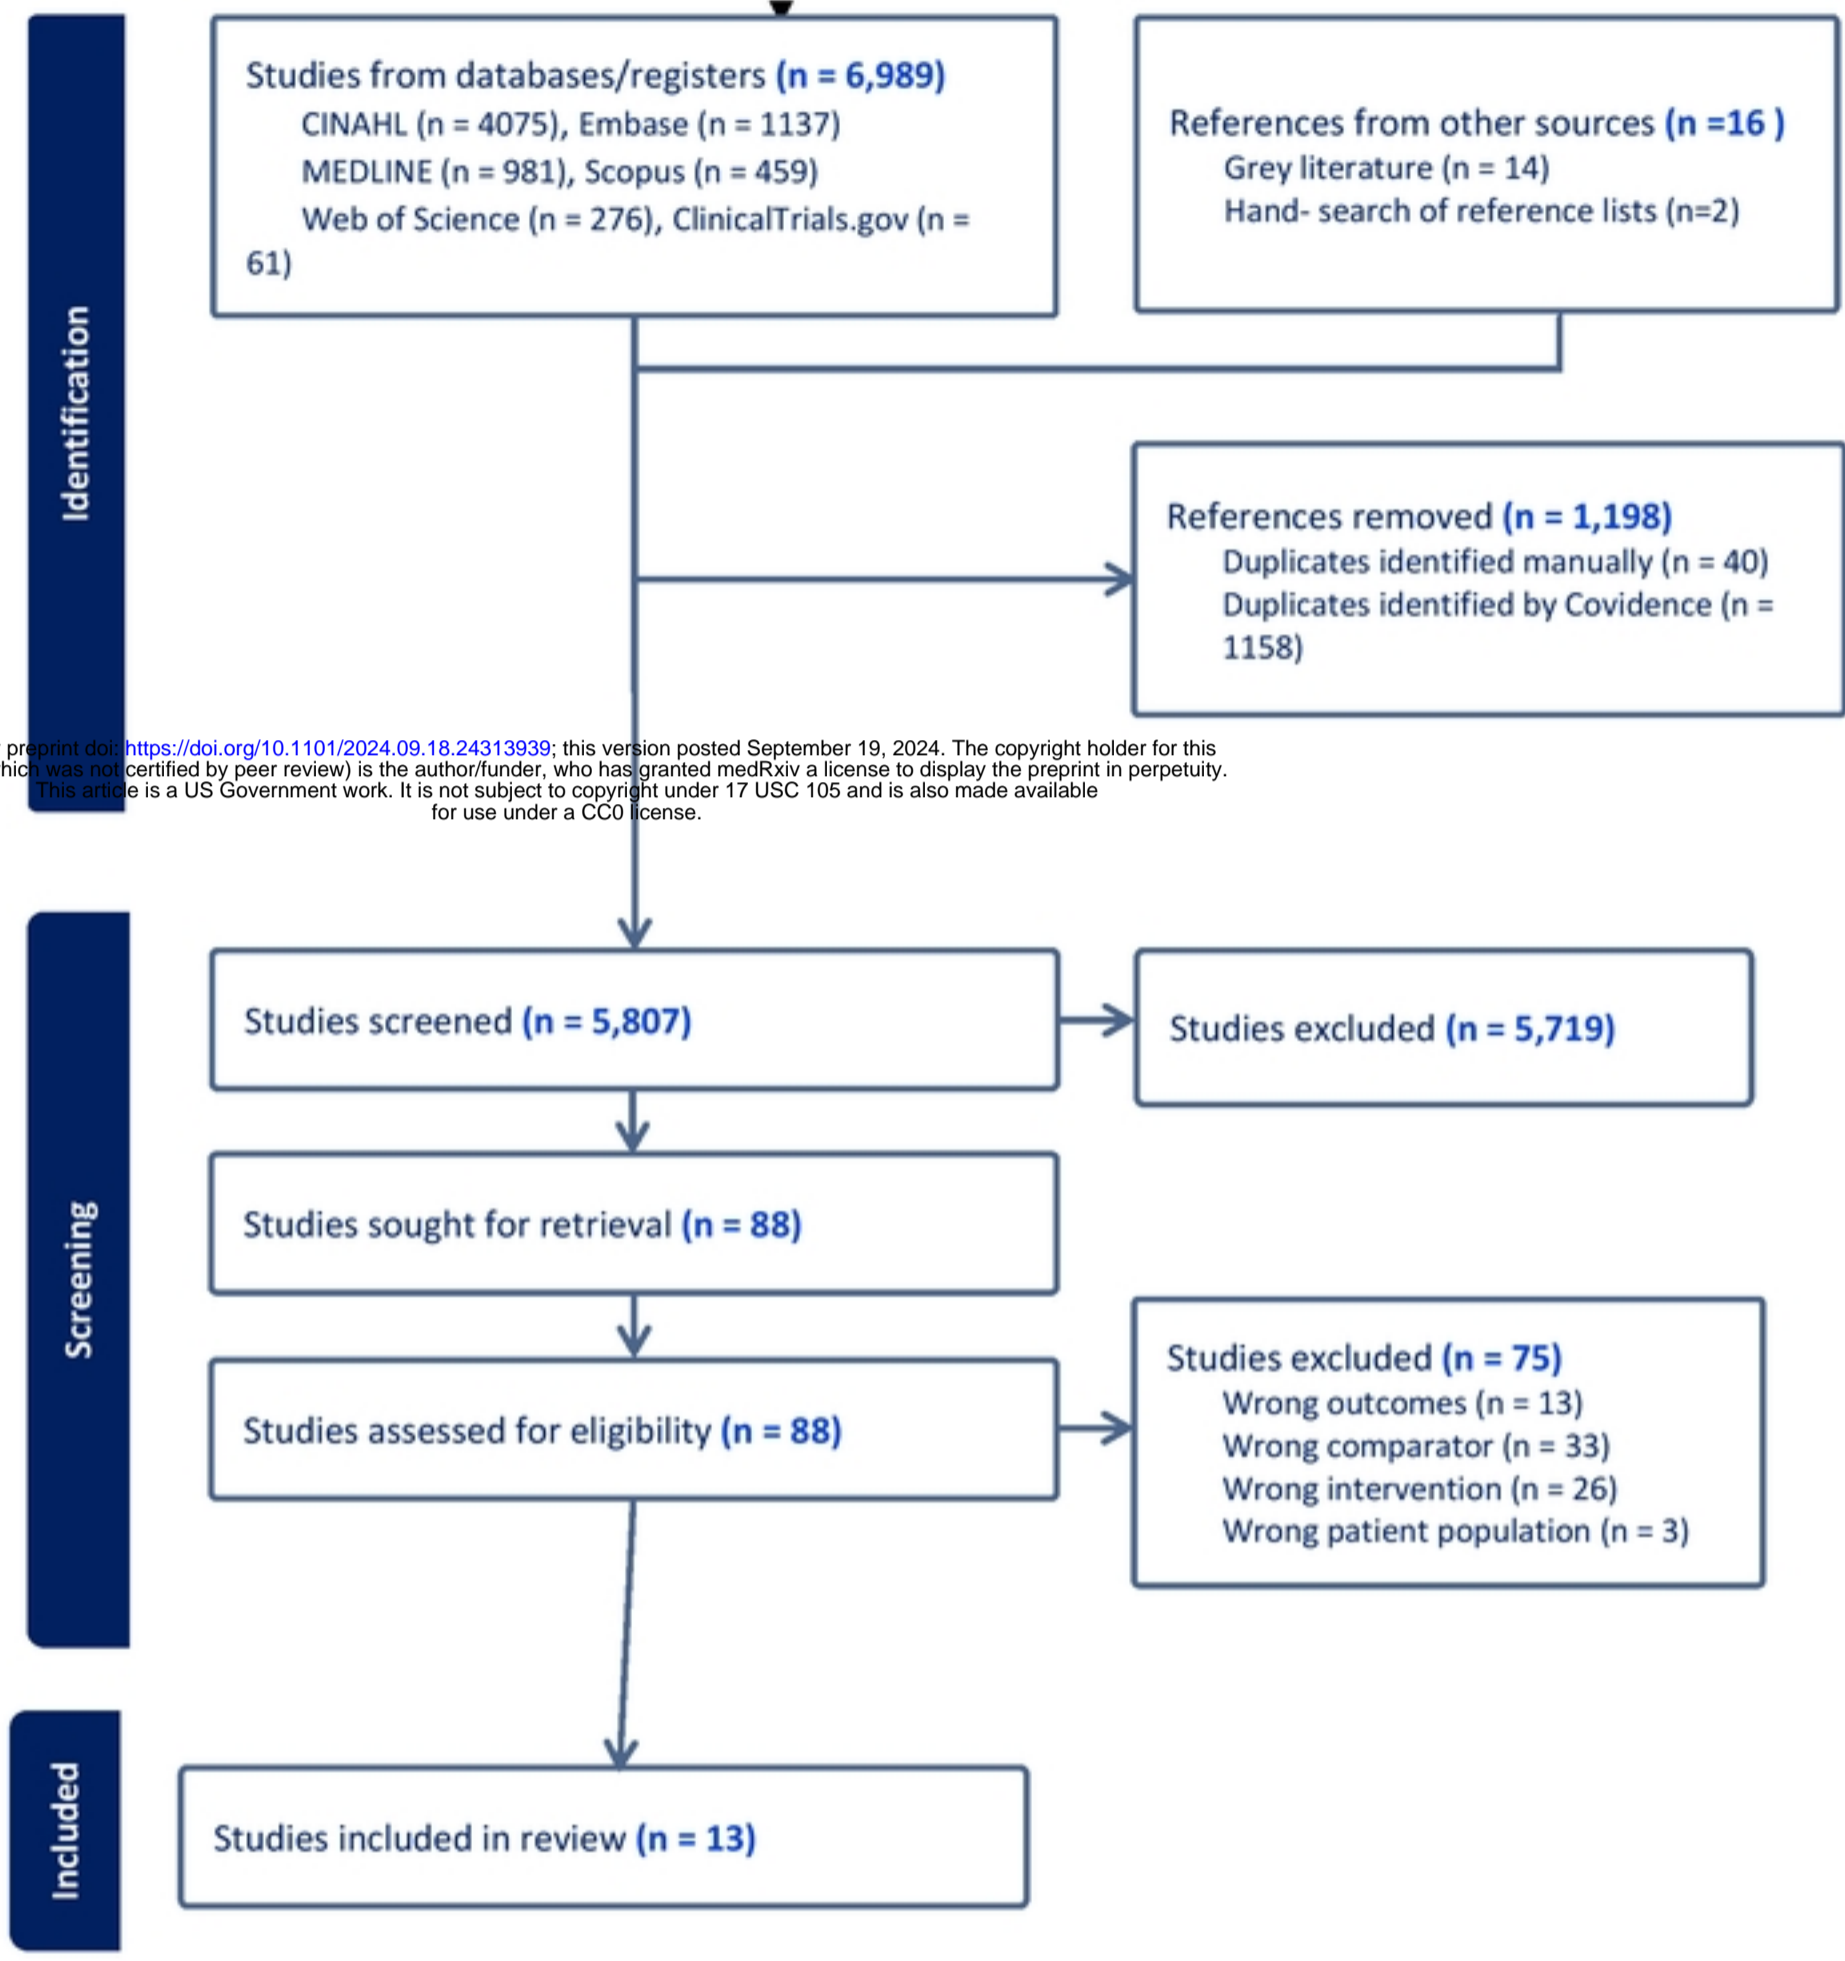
Identification

Studies from databases/registers (n = 6,989)
CINAHL (n = 4075), Embase (n = 1137)
MEDLINE (n = 981), Scopus (n = 459)
Web of Science (n = 276), ClinicalTrials.gov (n = 61)

References from other sources (n =16 )
Grey literature (n = 14)
Hand- search of reference lists (n=2)

References removed (n = 1,198)
Duplicates identified manually (n = 40)
Duplicates identified by Covidence (n = 1158)

preprint doi: https://doi.org/10.1101/2024.09.18.24313939; this version posted September 19, 2024. The copyright holder for this hich was not certified by peer review) is the author/funder, who has granted medRxiv a license to display the preprint in perpetuity. This article is a US Government work. It is not subject to copyright under 17 USC 105 and is also made available for use under a CC0 license.

Screening

Studies screened (n = 5,807)

Studies excluded (n = 5,719)

Studies sought for retrieval (n = 88)

Studies assessed for eligibility (n = 88)

Studies excluded (n = 75)
Wrong outcomes (n = 13)
Wrong comparator (n = 33)
Wrong intervention (n = 26)
Wrong patient population (n = 3)

Included

Studies included in review (n = 13)